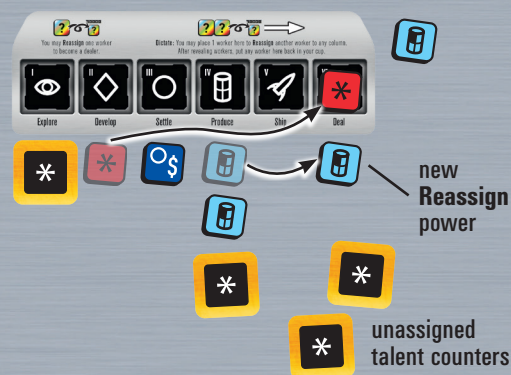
You may Reassign one worker to become a dealer.

Dictate: You may place 1 worker here to Reassign another worker to any column. After revealing workers, put any worker here back in your cup.

I
Explore

II
Develop

III
Settle

IV
Produce

V
Ship

VI
Deal

new
Reassign
power

unassigned
talent counters